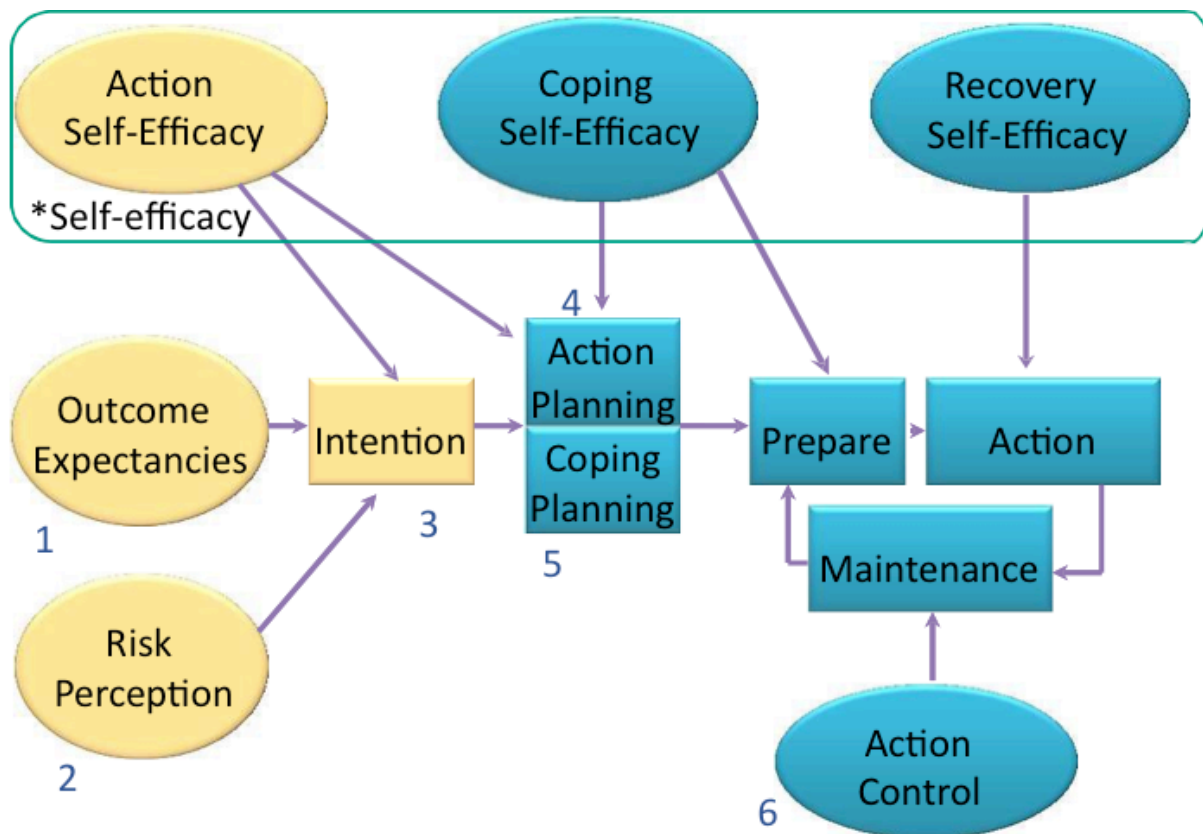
Action Self-Efficacy

Coping Self-Efficacy

Recovery Self-Efficacy

*Self-efficacy

4

Action Planning

Coping Planning

Outcome Expectancies

Intention

Prepare

Action

1

3

5

Maintenance

Risk Perception

2

Action Control

6